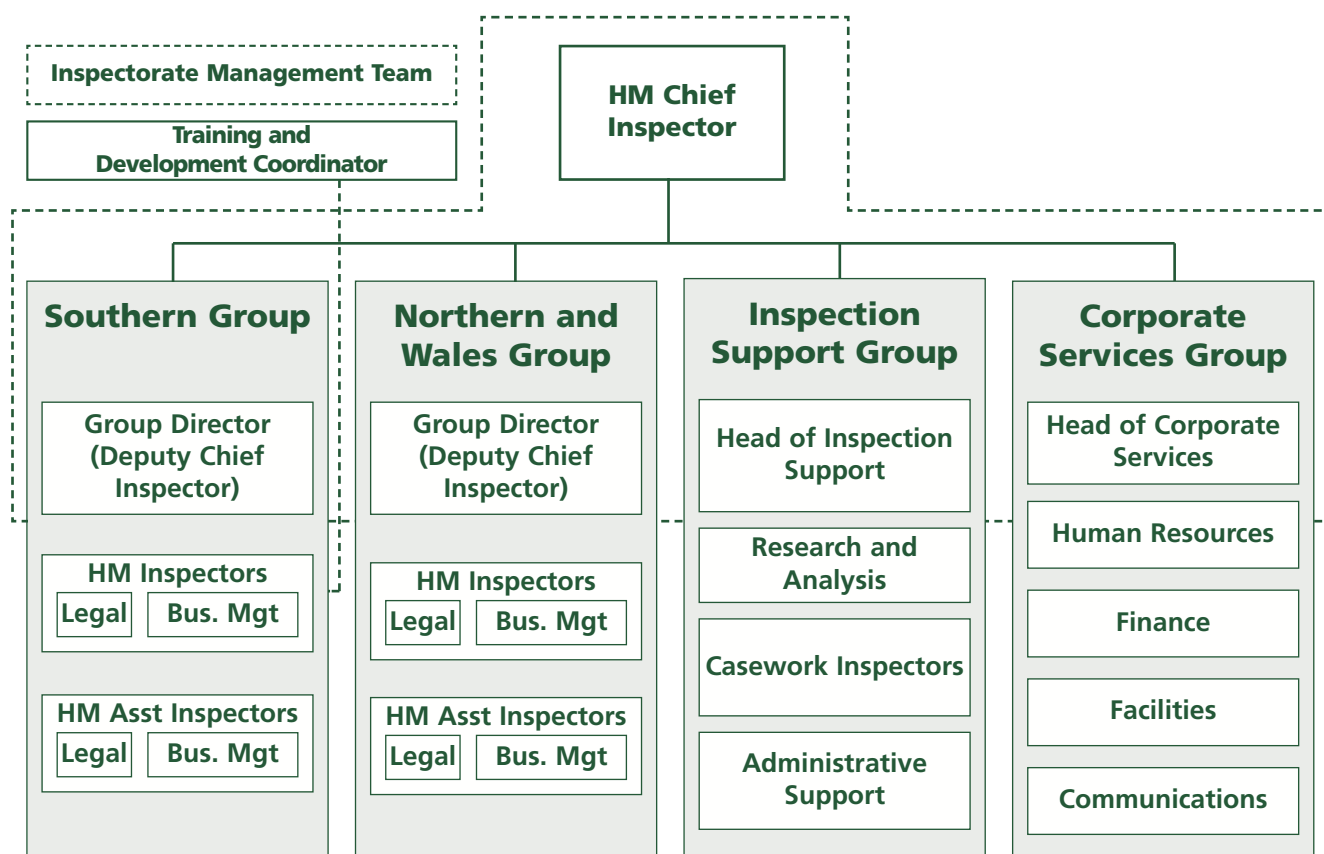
Inspectorate Management Team

Training and Development Coordinator

HM Chief Inspector

Southern Group

Group Director (Deputy Chief Inspector)

HM Inspectors

Legal

Bus. Mgt

HM Asst Inspectors

Legal

Bus. Mgt

Northern and Wales Group

Group Director (Deputy Chief Inspector)

HM Inspectors

Legal

Bus. Mgt

HM Asst Inspectors

Legal

Bus. Mgt

Inspection Support Group

Head of Inspection Support

Research and Analysis

Casework Inspectors

Administrative Support

Corporate Services Group

Head of Corporate Services

Human Resources

Finance

Facilities

Communications